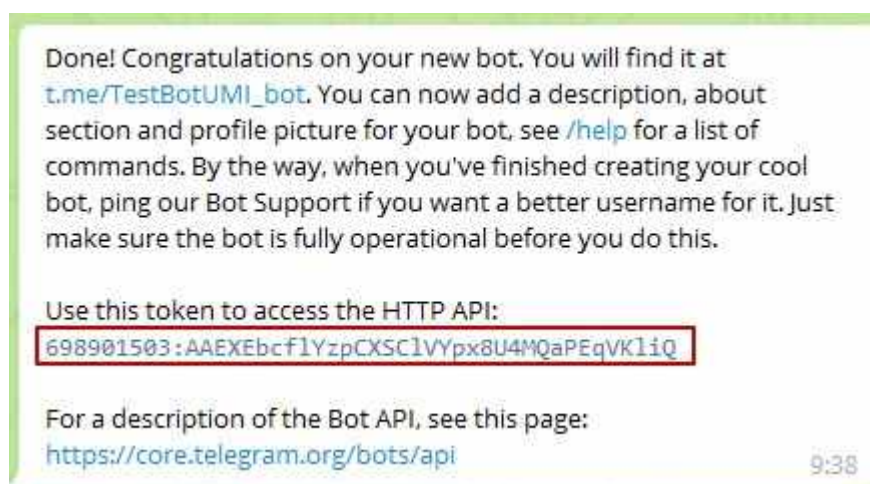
Done! Congratulations on your new bot. You will find it at t.me/TestBotUMI_bot. You can now add a description, about section and profile picture for your bot, see /help for a list of commands. By the way, when you've finished creating your cool bot, ping our Bot Support if you want a better username for it. Just make sure the bot is fully operational before you do this.

Use this token to access the HTTP API:
698901503:AAEXEbcflYzpCXSClVYpx8U4MQaPEqVKliQ

For a description of the Bot API, see this page:
https://core.telegram.org/bots/api

9:38